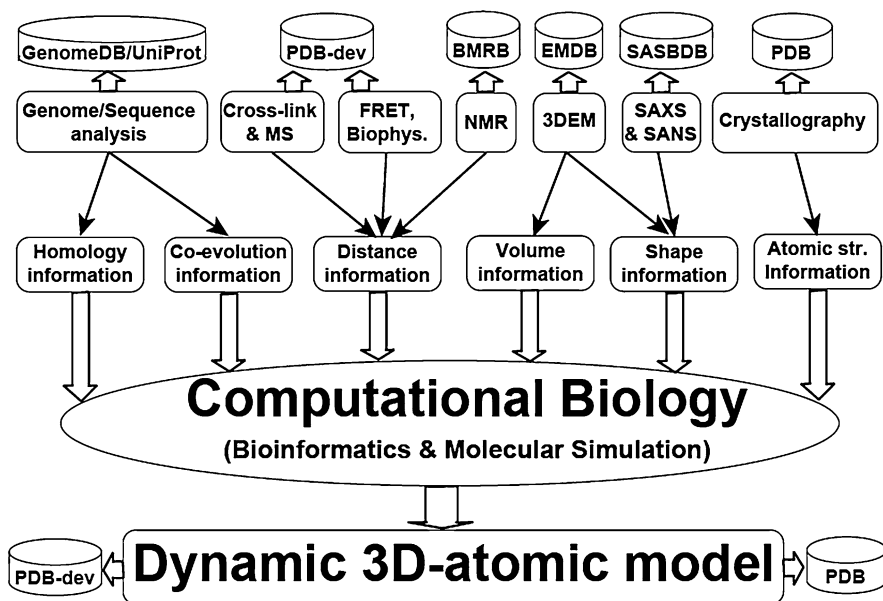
GenomeDB/UniProt

PDB-dev

BMRB

EMDB

SASBDB

PDB

Genome/Sequence analysis

Cross-link & MS

FRET, Biophys.

NMR

3DEM

SAXS & SANS

Crystallography

Homology information

Co-evolution information

Distance information

Volume information

Shape information

Atomic str. Information

Computational Biology

(Bioinformatics & Molecular Simulation)

PDB-dev

Dynamic 3D-atomic model

PDB